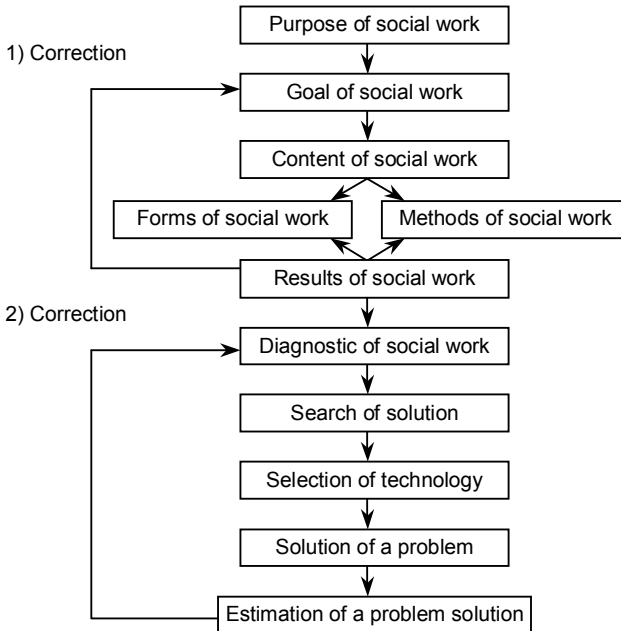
Purpose of social work

1) Correction

Goal of social work

Content of social work

Forms of social work

Methods of social work

Results of social work

2) Correction

Diagnostic of social work

Search of solution

Selection of technology

Solution of a problem

Estimation of a problem solution